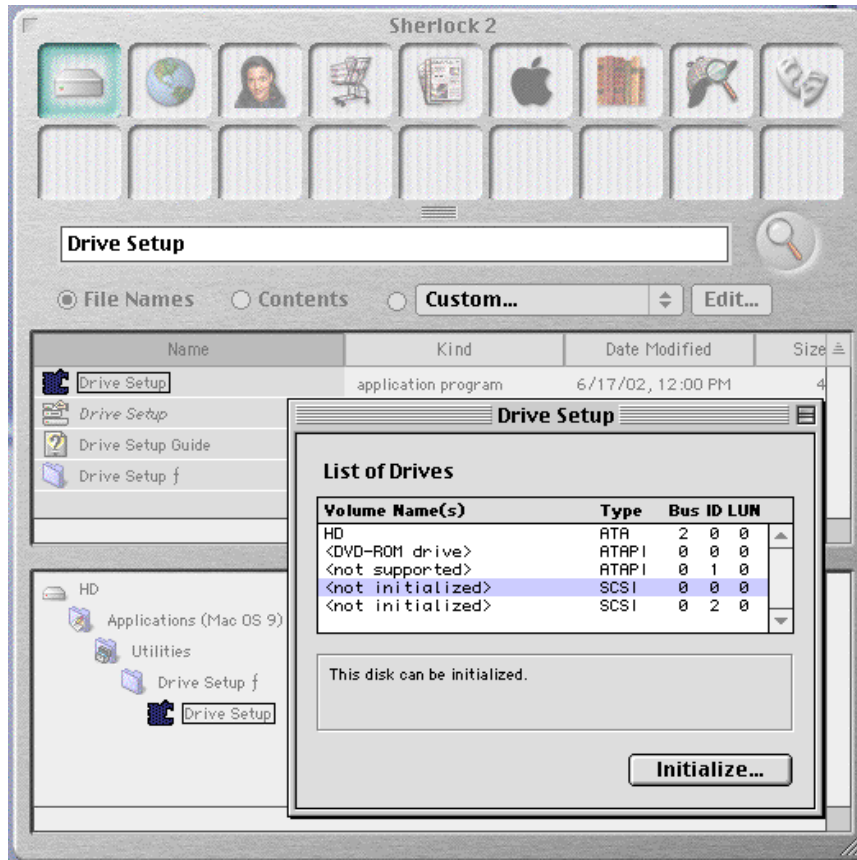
Sherlock 2

Drive Setup

File Names Contents Custom... Edit...

| Name | Kind | Date Modified | Size |
|---|---|---|---|
| Drive Setup | application program | 6/17/02, 12:00 PM | 4 |
| Drive Setup | | | |
| Drive Setup Guide | | | |
| Drive Setup ƒ | | | |

HD
Applications (Mac OS 9)
Utilities
Drive Setup ƒ
Drive Setup

Drive Setup

List of Drives

| Volume Name(s) | Type | Bus | ID | LUN |
|---|---|---|---|---|
| HD | ATA | 2 | 0 | 0 |
| <DVD-ROM drive> | ATAPI | 0 | 0 | 0 |
| <not supported> | ATAPI | 0 | 1 | 0 |
| <not initialized> | SCSI | 0 | 0 | 0 |
| <not initialized> | SCSI | 0 | 2 | 0 |

This disk can be initialized.

Initialize...